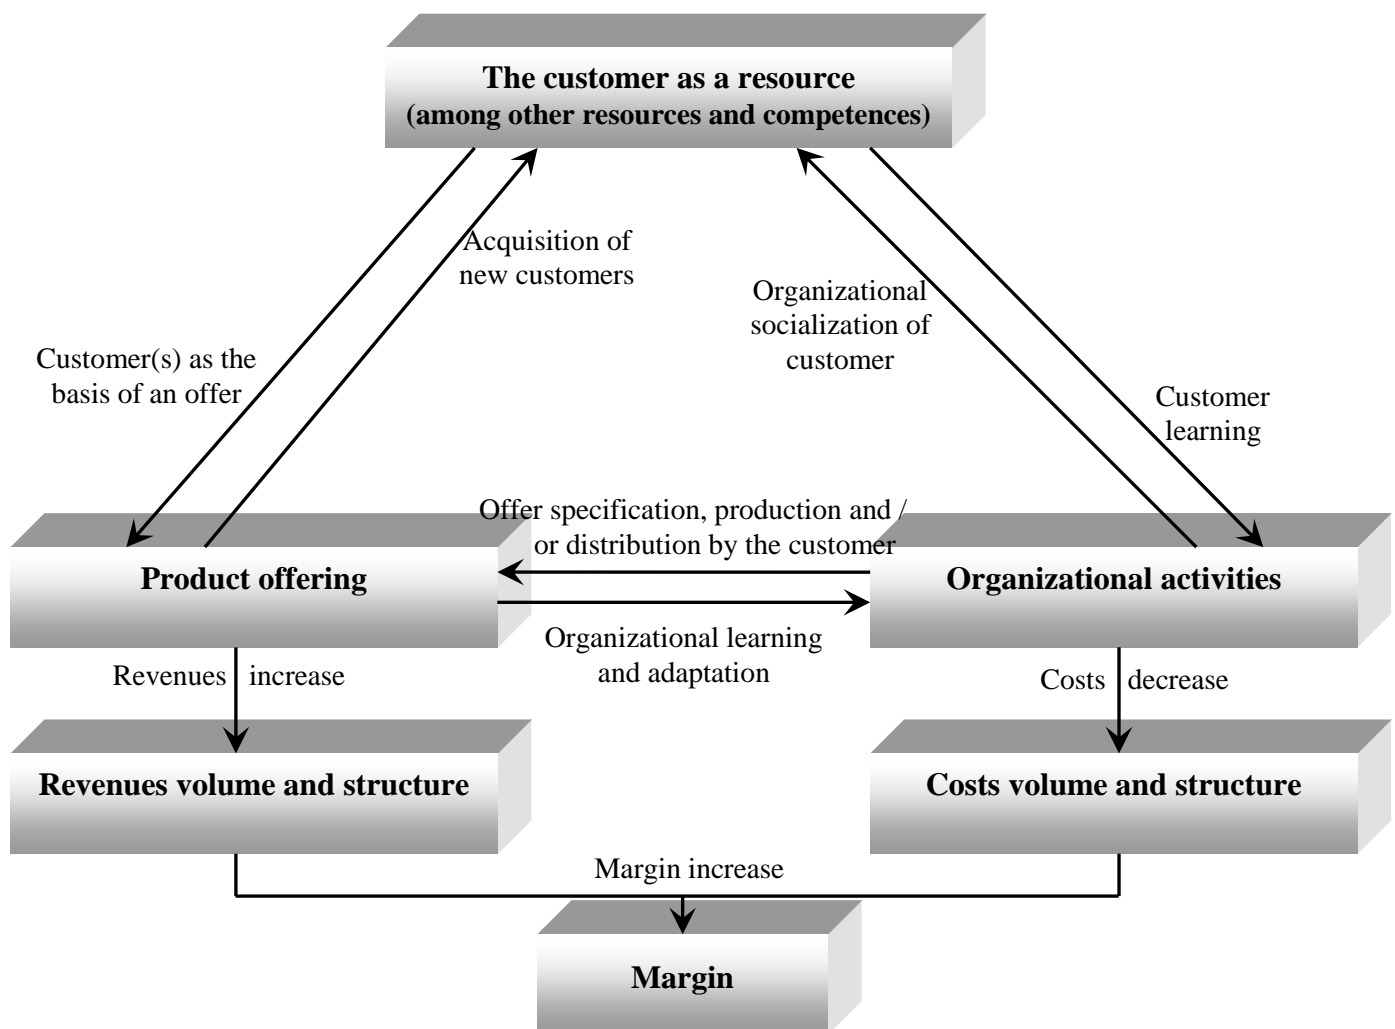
The customer as a resource
(among other resources and competences)

Acquisition of new customers

Customer(s) as the basis of an offer

Organizational socialization of customer

Customer learning

Offer specification, production and / or distribution by the customer

Product offering

Organizational activities

Organizational learning and adaptation

Revenues increase

Costs decrease

Revenues volume and structure

Costs volume and structure

Margin increase

Margin